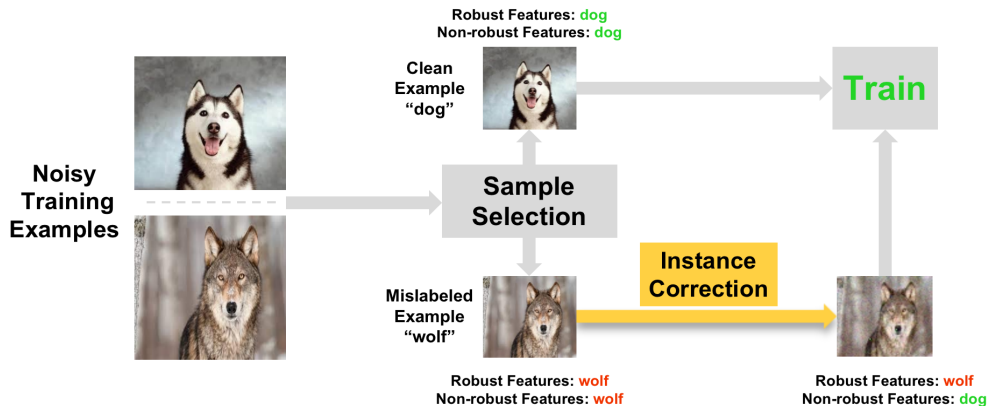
Robust Features: dog
Non-robust Features: dog

Clean Example “dog”

Train

Noisy Training Examples

Sample Selection

Instance Correction

Mislabeled Example “wolf”

Robust Features: wolf
Non-robust Features: wolf

Robust Features: wolf
Non-robust Features: dog